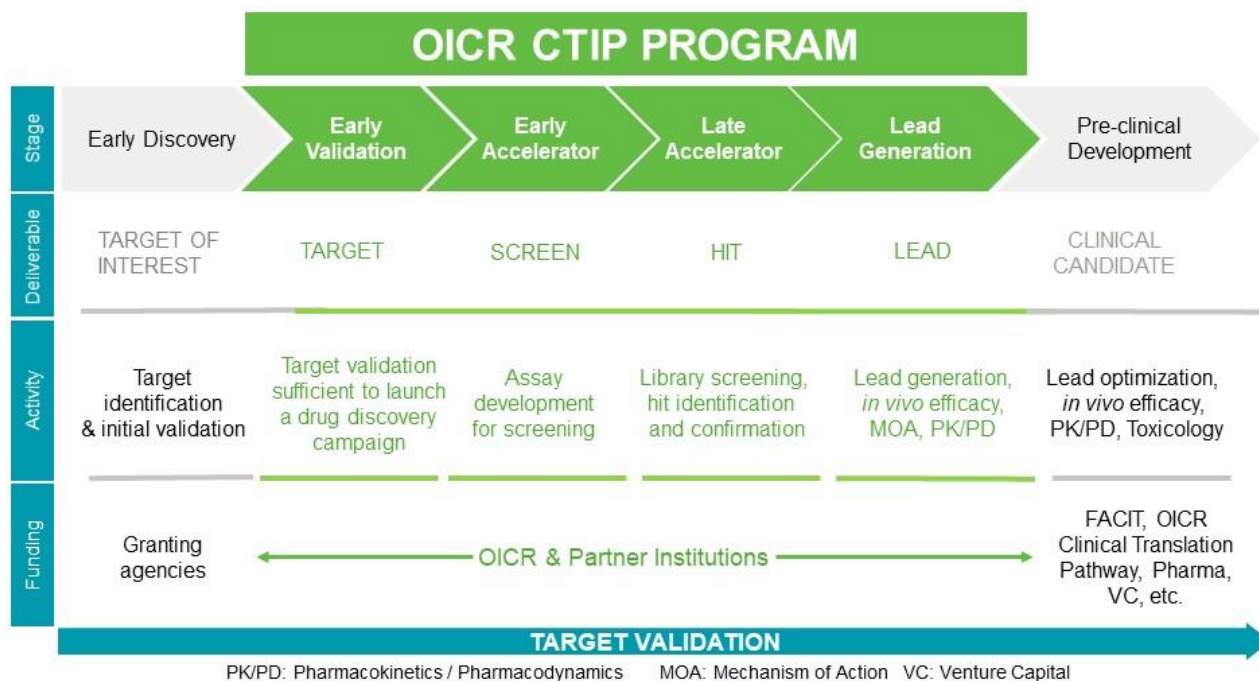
OICR CTIP PROGRAM

| | | | | | | |
|---|---|---|---|---|---|---|
| Stage | Early Discovery | Early Validation | Early Accelerator | Late Accelerator | Lead Generation | Pre-clinical Development |
| Deliverable | TARGET OF INTEREST | TARGET | SCREEN | HIT | LEAD | CLINICAL CANDIDATE |
| Activity | Target identification & initial validation | Target validation sufficient to launch a drug discovery campaign | Assay development for screening | Library screening, hit identification and confirmation | Lead generation, *in vivo* efficacy, MOA, PK/PD | Lead optimization, *in vivo* efficacy, PK/PD, Toxicology |
| Funding | Granting agencies | OICR & Partner Institutions | | | | FACIT, OICR Clinical Translation Pathway, Pharma, VC, etc. |

TARGET VALIDATION

PK/PD: Pharmacokinetics / Pharmacodynamics MOA: Mechanism of Action VC: Venture Capital